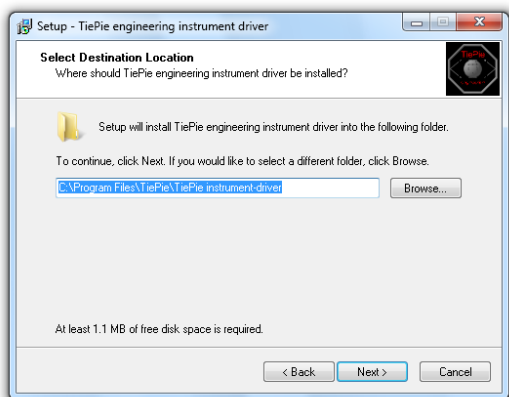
Setup - TiePie engineering instrument driver

Select Destination Location
Where should TiePie engineering instrument driver be installed?

Setup will install TiePie engineering instrument driver into the following folder.

To continue, click Next. If you would like to select a different folder, click Browse.

C:\Program Files\TiePie\TiePie instrument-driver

Browse...

At least 1.1 MB of free disk space is required.

< Back
Next >
Cancel